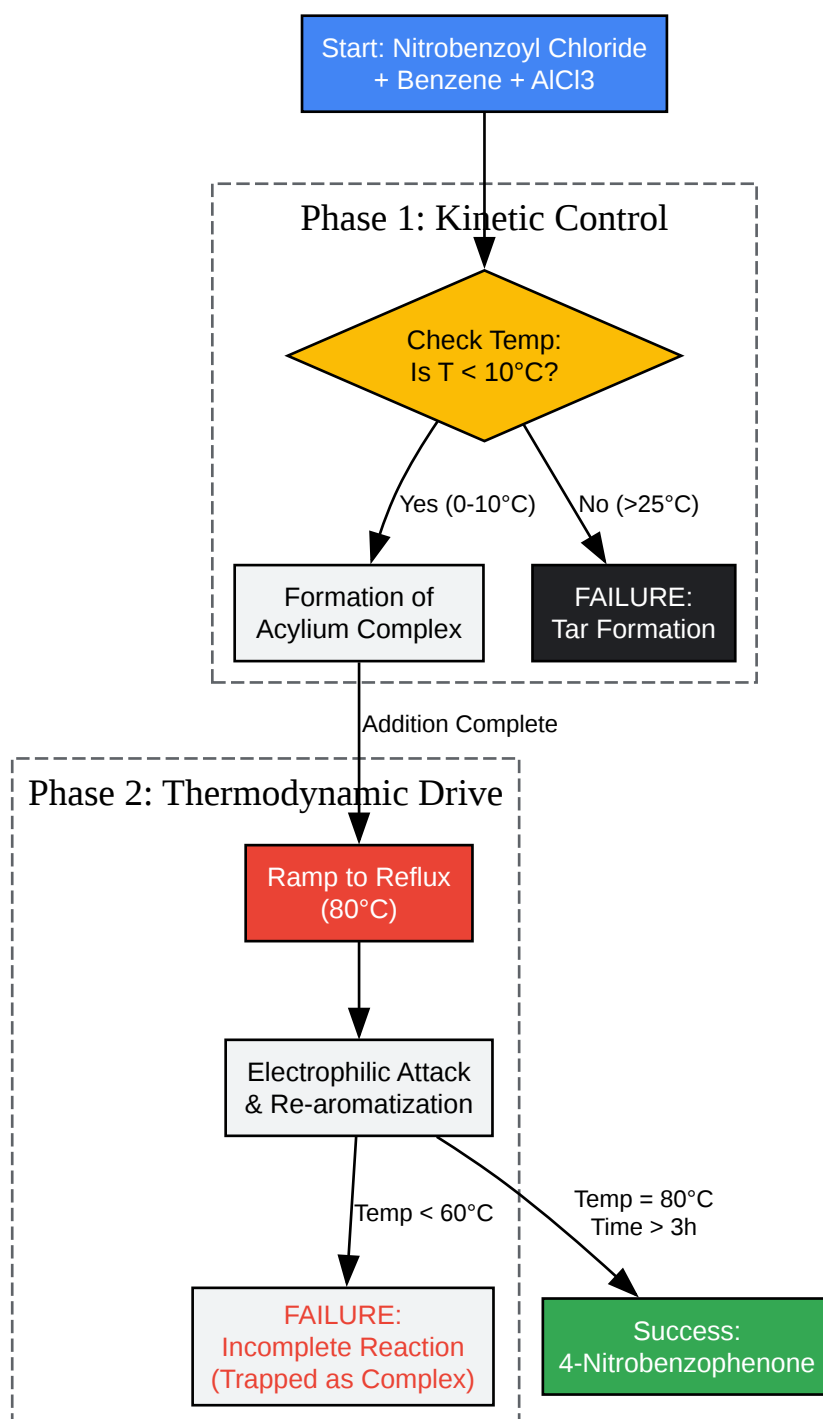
Start: Nitrobenzoyl Chloride + Benzene + AlCl3

Phase 1: Kinetic Control

Check Temp: Is T < 10°C?

Yes (0-10°C)

No (>25°C)

Formation of Acylium Complex

FAILURE: Tar Formation

Addition Complete

Phase 2: Thermodynamic Drive

Ramp to Reflux (80°C)

Electrophilic Attack & Re-aromatization

Temp < 60°C

Temp = 80°C Time > 3h

FAILURE: Incomplete Reaction (Trapped as Complex)

Success: 4-Nitrobenzophenone